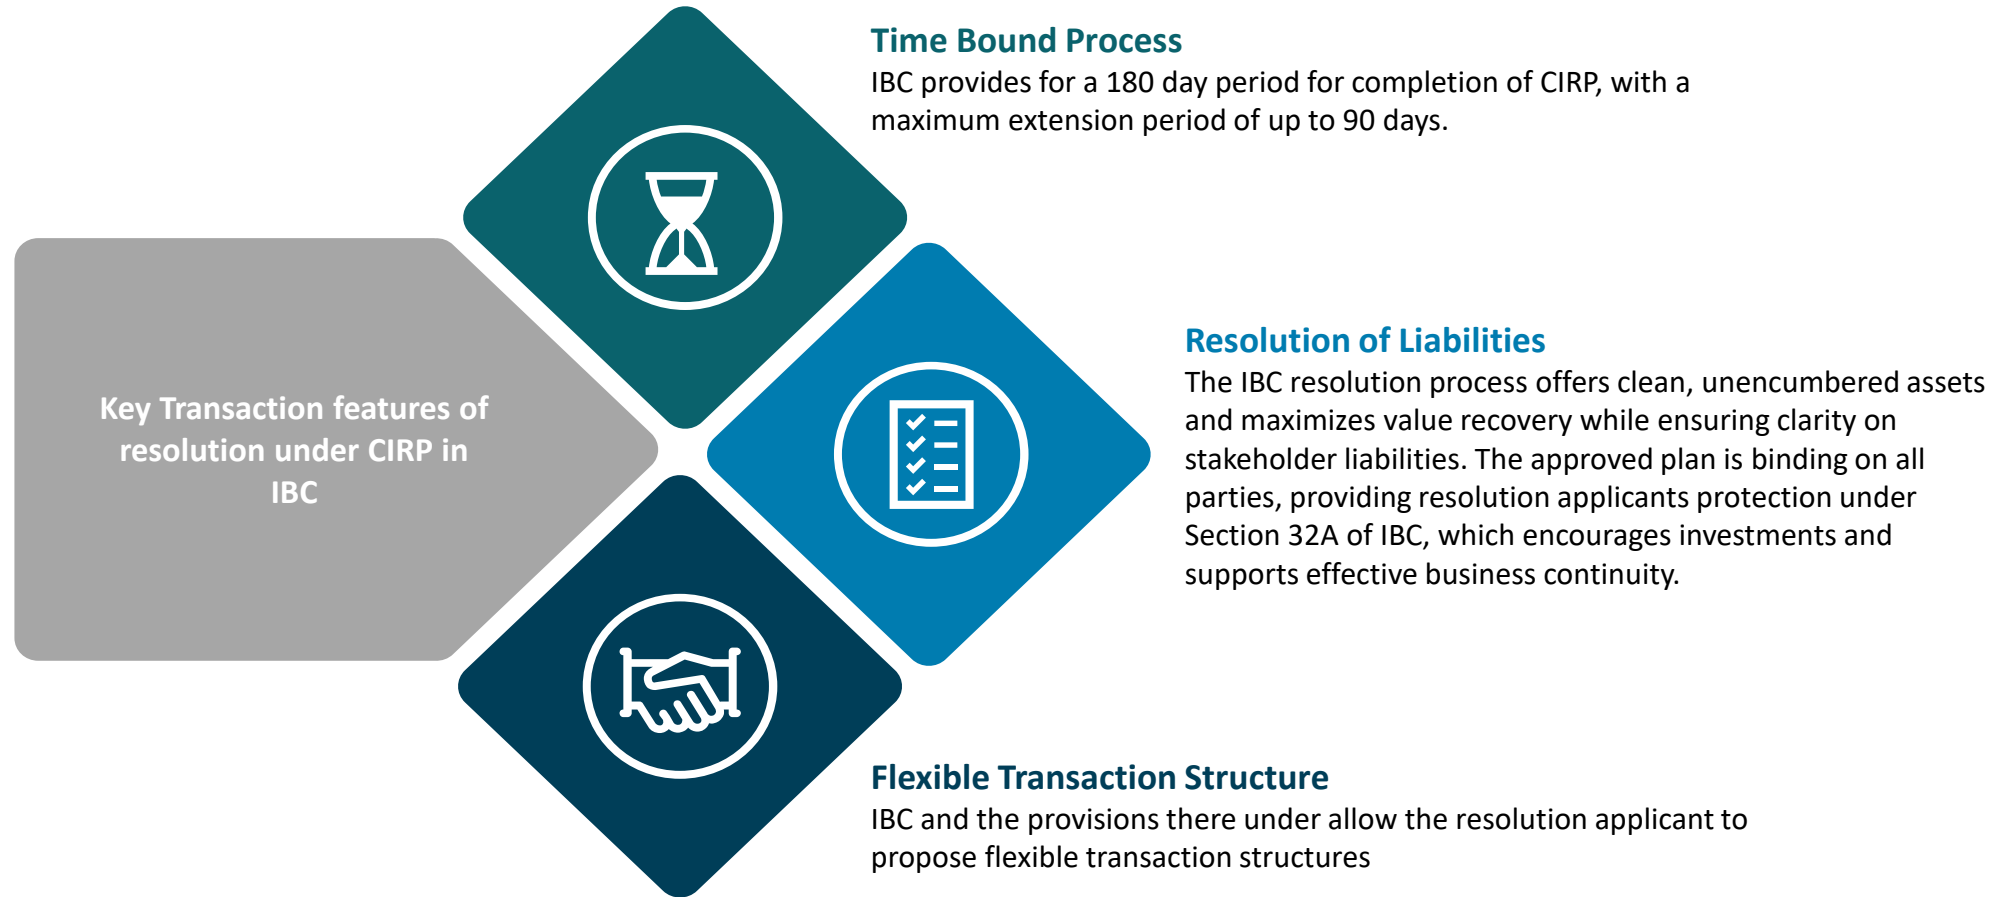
Key Transaction features of resolution under CIRP in IBC

Time Bound Process
IBC provides for a 180 day period for completion of CIRP, with a maximum extension period of up to 90 days.

Resolution of Liabilities
The IBC resolution process offers clean, unencumbered assets and maximizes value recovery while ensuring clarity on stakeholder liabilities. The approved plan is binding on all parties, providing resolution applicants protection under Section 32A of IBC, which encourages investments and supports effective business continuity.

Flexible Transaction Structure
IBC and the provisions there under allow the resolution applicant to propose flexible transaction structures